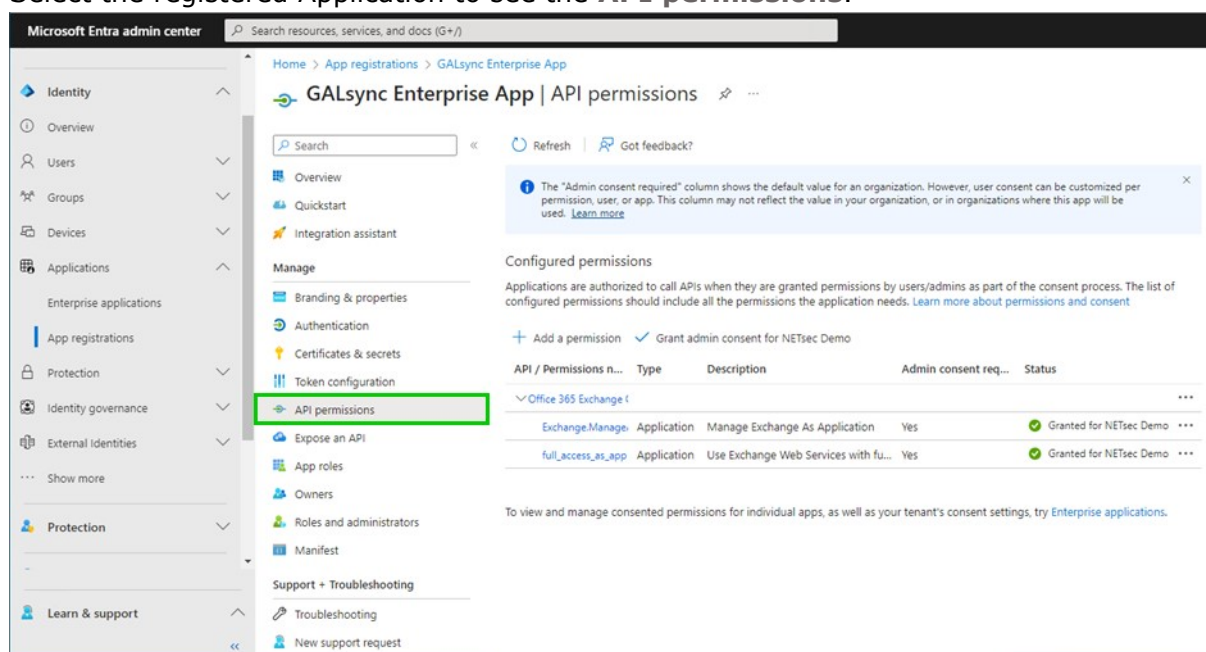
Select the registered Application to see the API permissions.

Microsoft Entra admin center
Search resources, services, and docs (G+/)

Identity
Overview
Users
Groups
Devices
Applications
Enterprise applications
App registrations
Protection
Identity governance
External Identities
Show more
Protection
Learn & support

Home > App registrations > GALsync Enterprise App
GALsync Enterprise App | API permissions

Search
Overview
Quickstart
Integration assistant
Manage
Branding & properties
Authentication
Certificates & secrets
Token configuration
API permissions
Expose an API
App roles
Owners
Roles and administrators
Manifest
Support + Troubleshooting
Troubleshooting
New support request

Refresh | Got feedback?

The "Admin consent required" column shows the default value for an organization. However, user consent can be customized per permission, user, or app. This column may not reflect the value in your organization, or in organizations where this app will be used. Learn more

Configured permissions
Applications are authorized to call APIs when they are granted permissions by users/admins as part of the consent process. The list of configured permissions should include all the permissions the application needs. Learn more about permissions and consent

+ Add a permission ✓ Grant admin consent for NETsec Demo

| API / Permissions n... | Type | Description | Admin consent req... | Status |
|---|---|---|---|---|
| Office 365 Exchange ( | | | | |
| Exchange.Manage | Application | Manage Exchange As Application | Yes | Granted for NETsec Demo |
| full_access_as_app | Application | Use Exchange Web Services with fu... | Yes | Granted for NETsec Demo |

To view and manage consented permissions for individual apps, as well as your tenant's consent settings, try Enterprise applications.